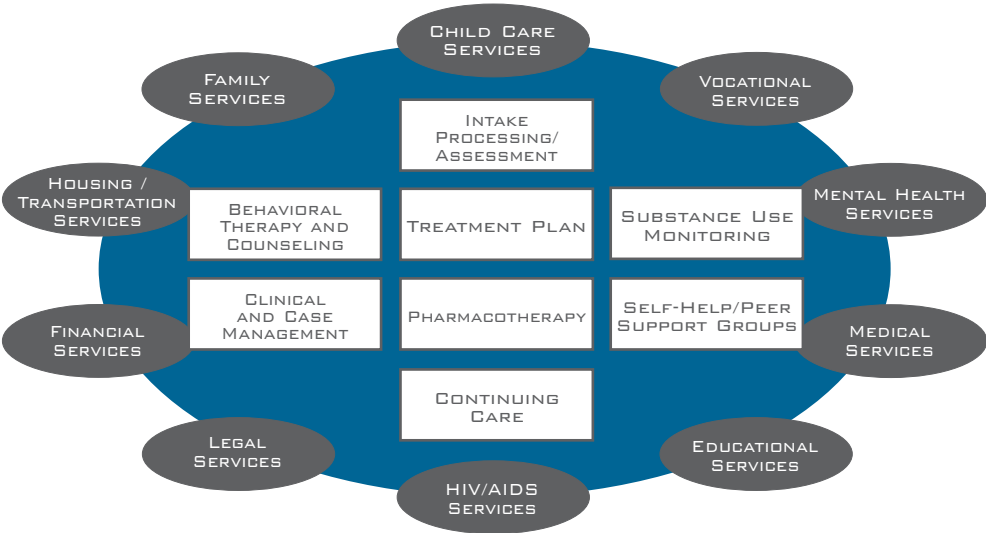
Child Care Services

Family Services

Vocational Services

Intake Processing/ Assessment

Housing / Transportation Services

Behavioral Therapy and Counseling

Treatment Plan

Substance Use Monitoring

Mental Health Services

Clinical and Case Management

Pharmacotherapy

Self-Help/Peer Support Groups

Financial Services

Medical Services

Continuing Care

Legal Services

Educational Services

HIV/AIDS Services